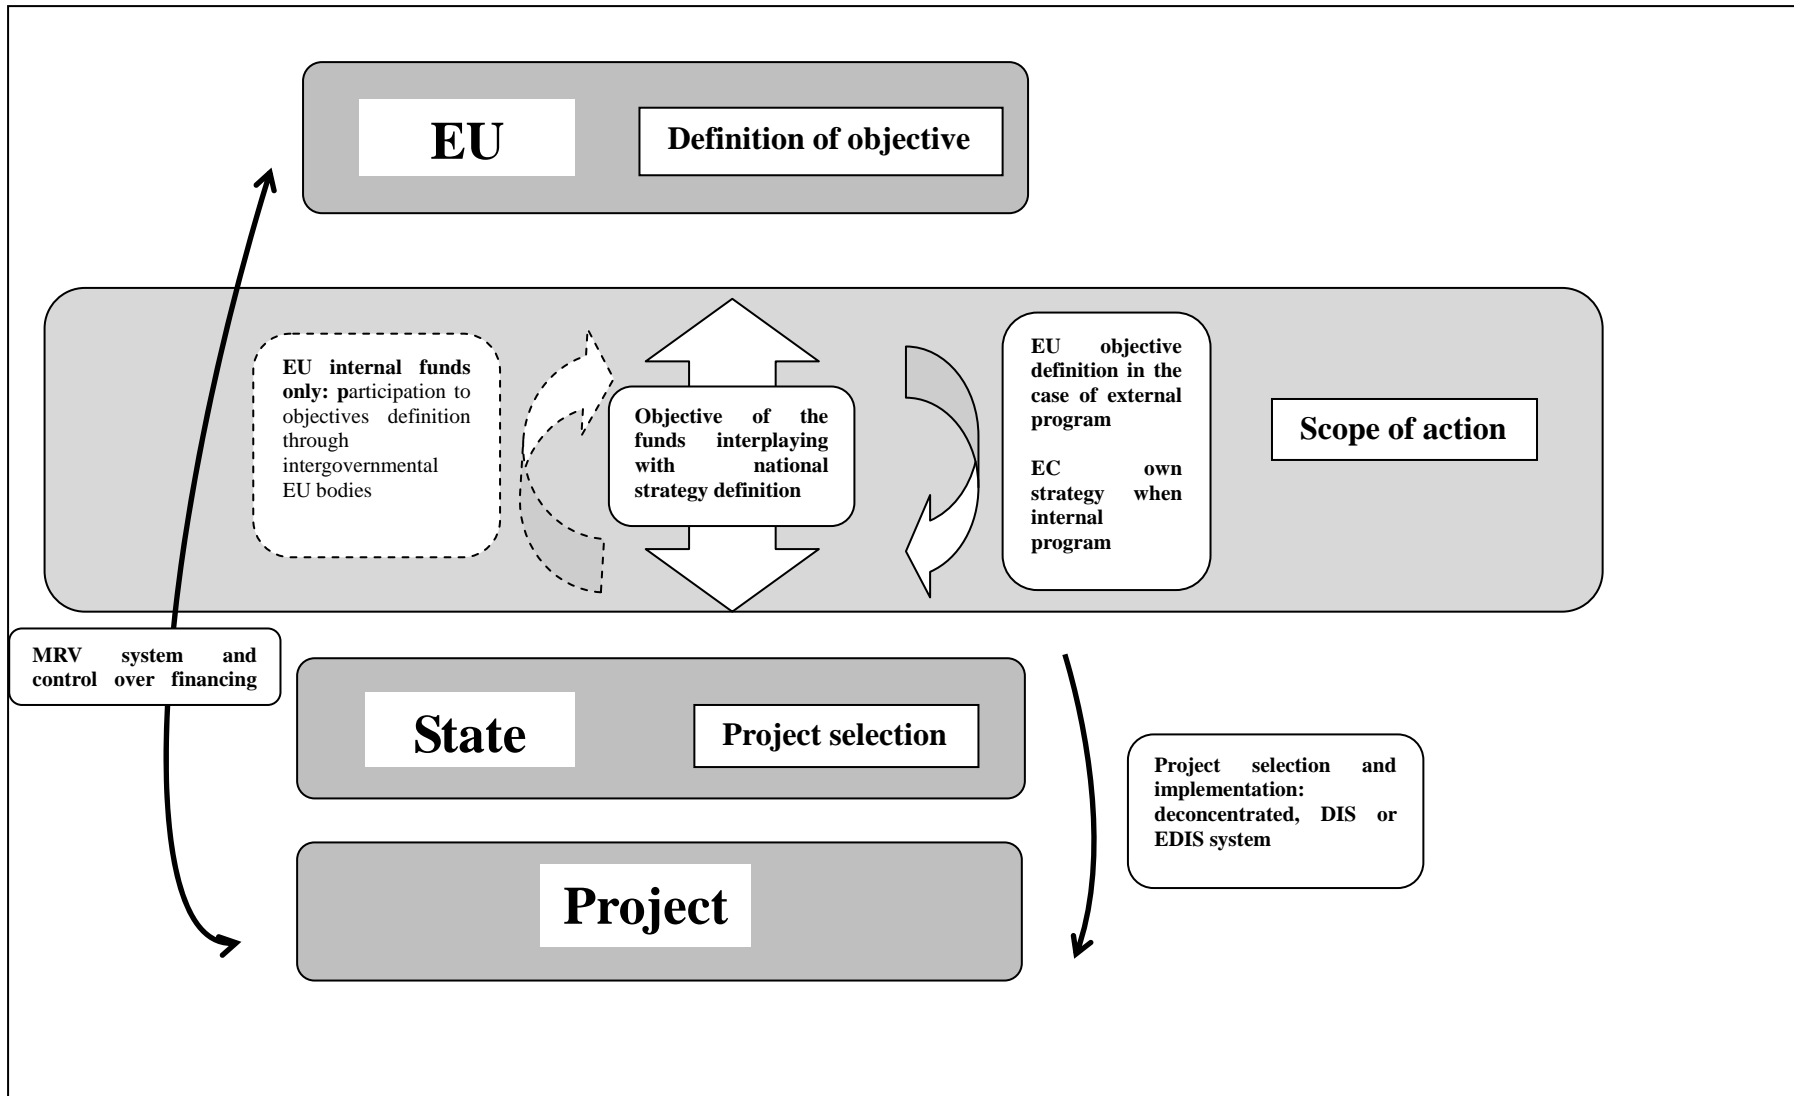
EU

Definition of objective

EU internal funds only: participation to objectives definition through intergovernmental EU bodies

Objective of the funds interplaying with national strategy definition

EU objective definition in the case of external program

EC own strategy when internal program

Scope of action

MRV system and control over financing

State

Project selection

Project selection and implementation: deconcentrated, DIS or EDIS system

Project